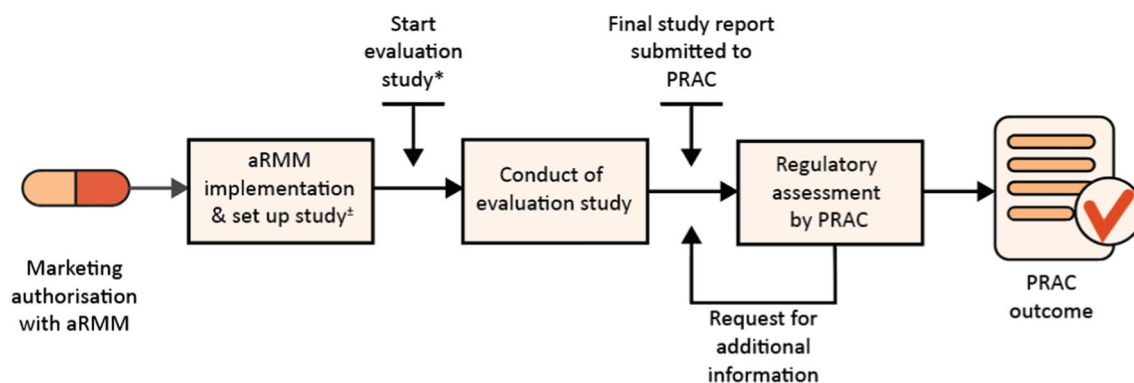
Start evaluation study*

Final study report submitted to PRAC

aRMM implementation & set up study±

Conduct of evaluation study

Regulatory assessment by PRAC

Marketing authorisation with aRMM

Request for additional information

PRAC outcome